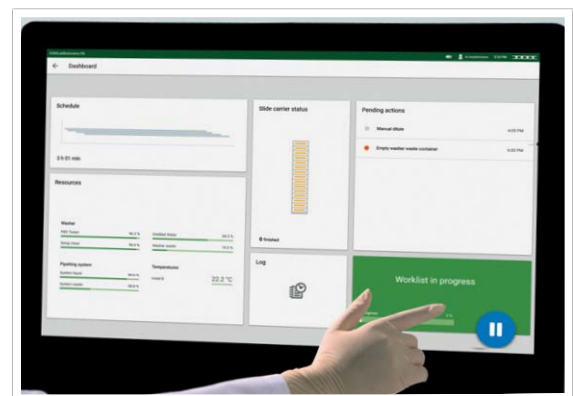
Dashboard

Schedule

2 h 01 min

Resources

Washer

Piperting system

Temperature

22.2 °C

Slide carrier status

0 finished

Log

Pending actions

Manual dilute

4:03 PM

Empty washer waste container

4:03 PM

Worklist in progress